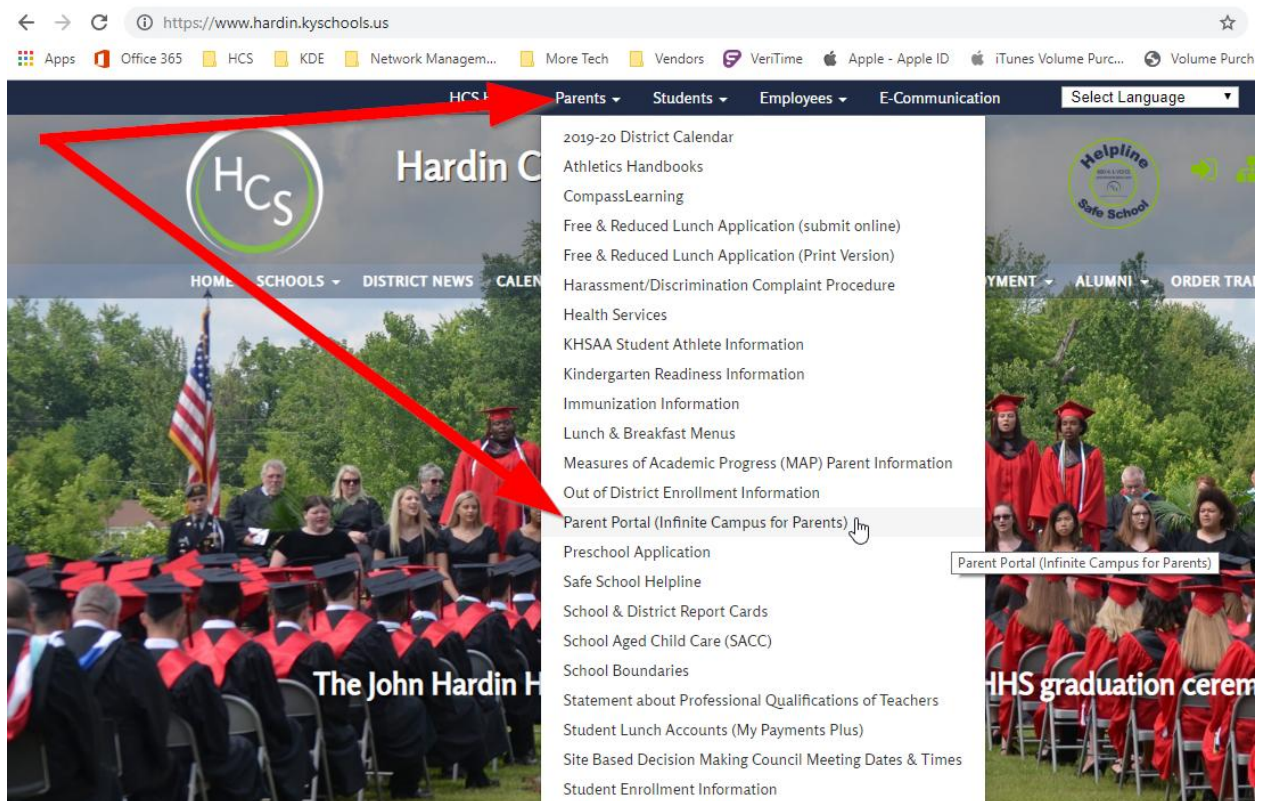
https://www.hardin.kyschools.us

Apps Office 365 HCS KDE Network Managem... More Tech Vendors VeriTime Apple - Apple ID iTunes Volume Purc... Volume Purch

HCS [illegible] Parents Students Employees E-Communication Select Language

HCS Hardin C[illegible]

Helpline Safe School

HOME SCHOOLS DISTRICT NEWS CALEN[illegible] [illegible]YMENT ALUMNI ORDER TRA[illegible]

2019-20 District Calendar
Athletics Handbooks
CompassLearning
Free & Reduced Lunch Application (submit online)
Free & Reduced Lunch Application (Print Version)
Harassment/Discrimination Complaint Procedure
Health Services
KHSAA Student Athlete Information
Kindergarten Readiness Information
Immunization Information
Lunch & Breakfast Menus
Measures of Academic Progress (MAP) Parent Information
Out of District Enrollment Information
Parent Portal (Infinite Campus for Parents)
Preschool Application
Safe School Helpline
School & District Report Cards
School Aged Child Care (SACC)
School Boundaries
Statement about Professional Qualifications of Teachers
Student Lunch Accounts (My Payments Plus)
Site Based Decision Making Council Meeting Dates & Times
Student Enrollment Information

Parent Portal (Infinite Campus for Parents)

The John Hardin H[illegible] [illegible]HHS graduation ceren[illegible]